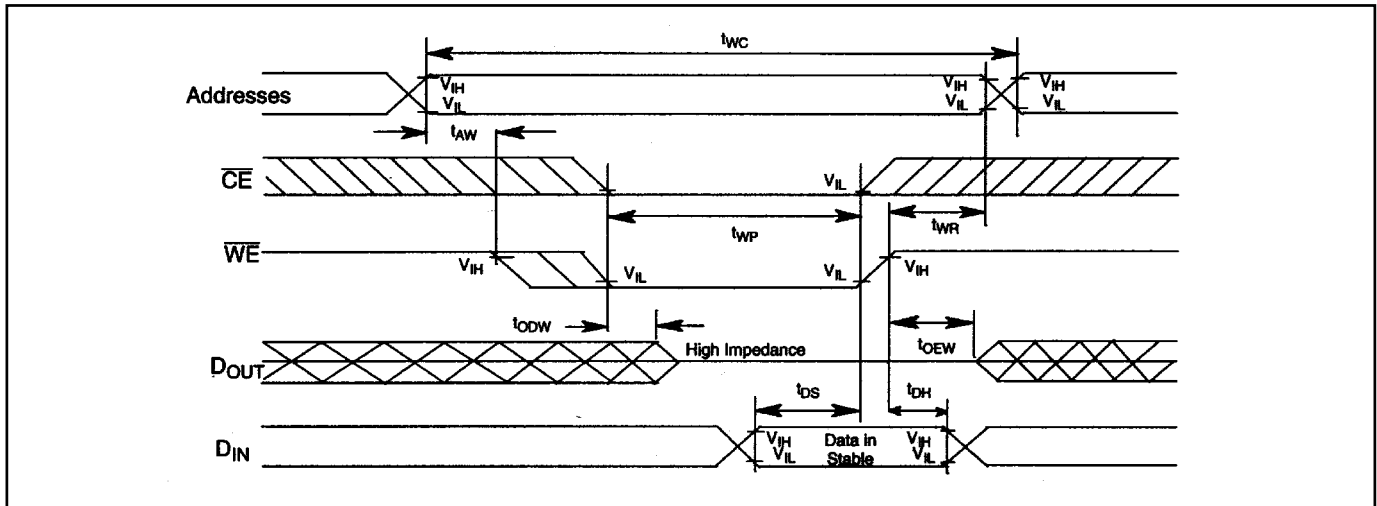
$t_{WC}$

Addresses

$V_{IH}$
$V_{IL}$

$V_{IH}$
$V_{IL}$

$V_{IH}$
$V_{IL}$

$t_{AW}$

$\overline{CE}$

$V_{IL}$

$t_{WP}$

$t_{WR}$

$\overline{WE}$

$V_{IH}$

$V_{IL}$

$V_{IL}$

$V_{IH}$

$t_{ODW}$

$t_{OEW}$

$D_{OUT}$

High Impedance

$t_{DS}$

$t_{DH}$

$D_{IN}$

$V_{IH}$
$V_{IL}$

Data in Stable

$V_{IH}$
$V_{IL}$